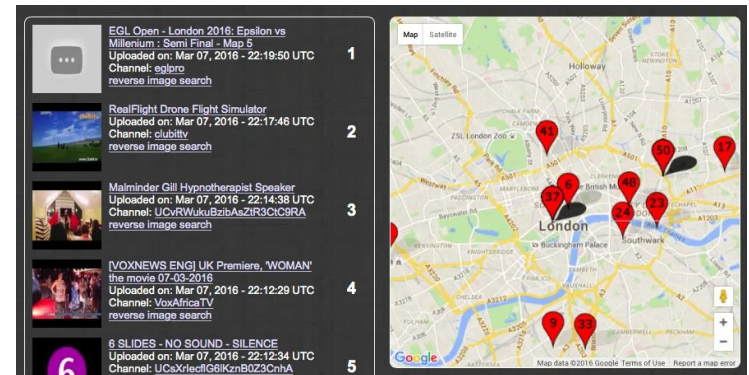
EGL Open - London 2016: Epsilon vs Millenium : Semi Final - Map 5
Uploaded on: Mar 07, 2016 - 22:19:50 UTC
Channel: eglpro
reverse image search
1

RealFlight Drone Flight Simulator
Uploaded on: Mar 07, 2016 - 22:17:46 UTC
Channel: clubittv
reverse image search
2

Malminder Gill Hypnotherapist Speaker
Uploaded on: Mar 07, 2016 - 22:14:38 UTC
Channel: UCvRWukuBzibAsZtR3CtC9RA
reverse image search
3

[VOXNEWS ENG] UK Premiere, 'WOMAN' the movie 07-03-2016
Uploaded on: Mar 07, 2016 - 22:12:29 UTC
Channel: VoxAfricaTV
reverse image search
4

6 SLIDES - NO SOUND - SILENCE
Uploaded on: Mar 07, 2016 - 22:12:34 UTC
Channel: UCsXrlecflG6lKznB0Z3CnhA
5

Map
Satellite
Holloway
ZSL London Zoo
London
Buckingham Palace
Southwark
41
50
17
6
46
37
24
23
9
33
Google
Map data ©2016 Google Terms of Use Report a map error